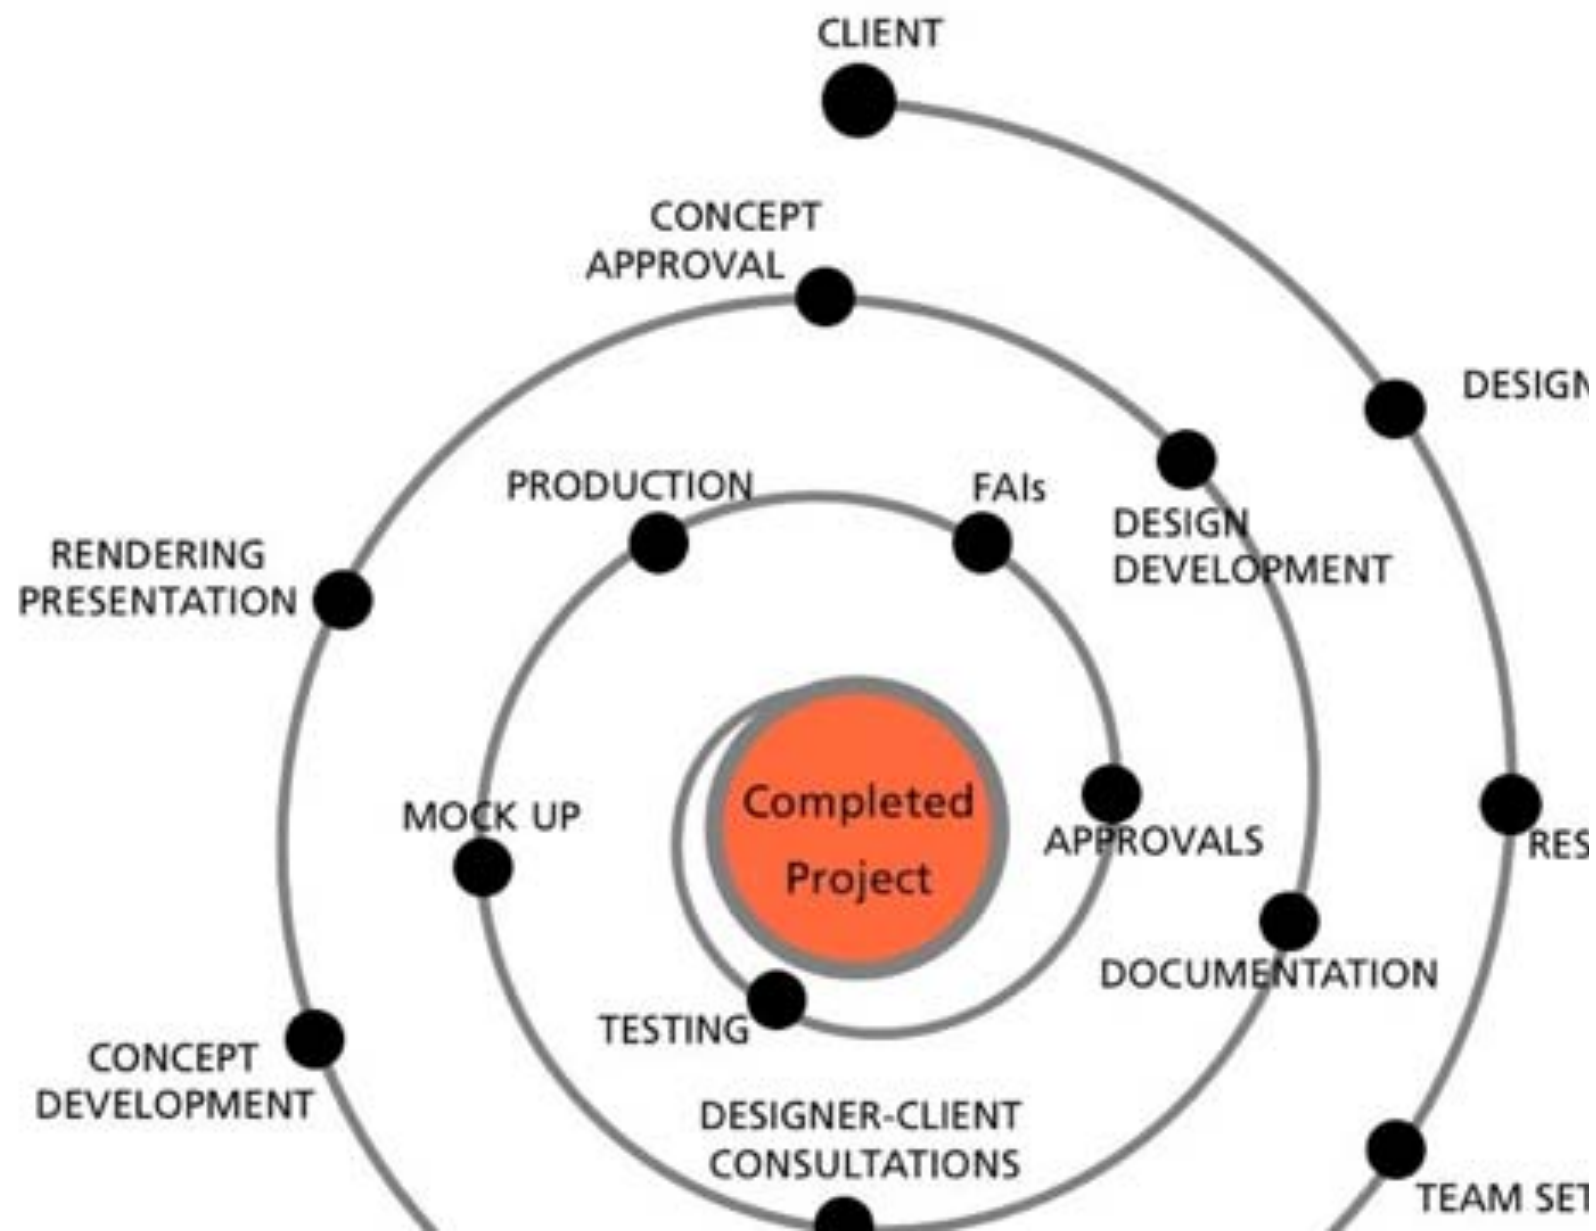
CLIENT

CONCEPT APPROVAL

DESIGN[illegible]

PRODUCTION

FAIs

DESIGN DEVELOPMENT

RENDERING PRESENTATION

Completed Project

MOCK UP

APPROVALS

RES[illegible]

DOCUMENTATION

TESTING

CONCEPT DEVELOPMENT

DESIGNER-CLIENT CONSULTATIONS

TEAM SET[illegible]